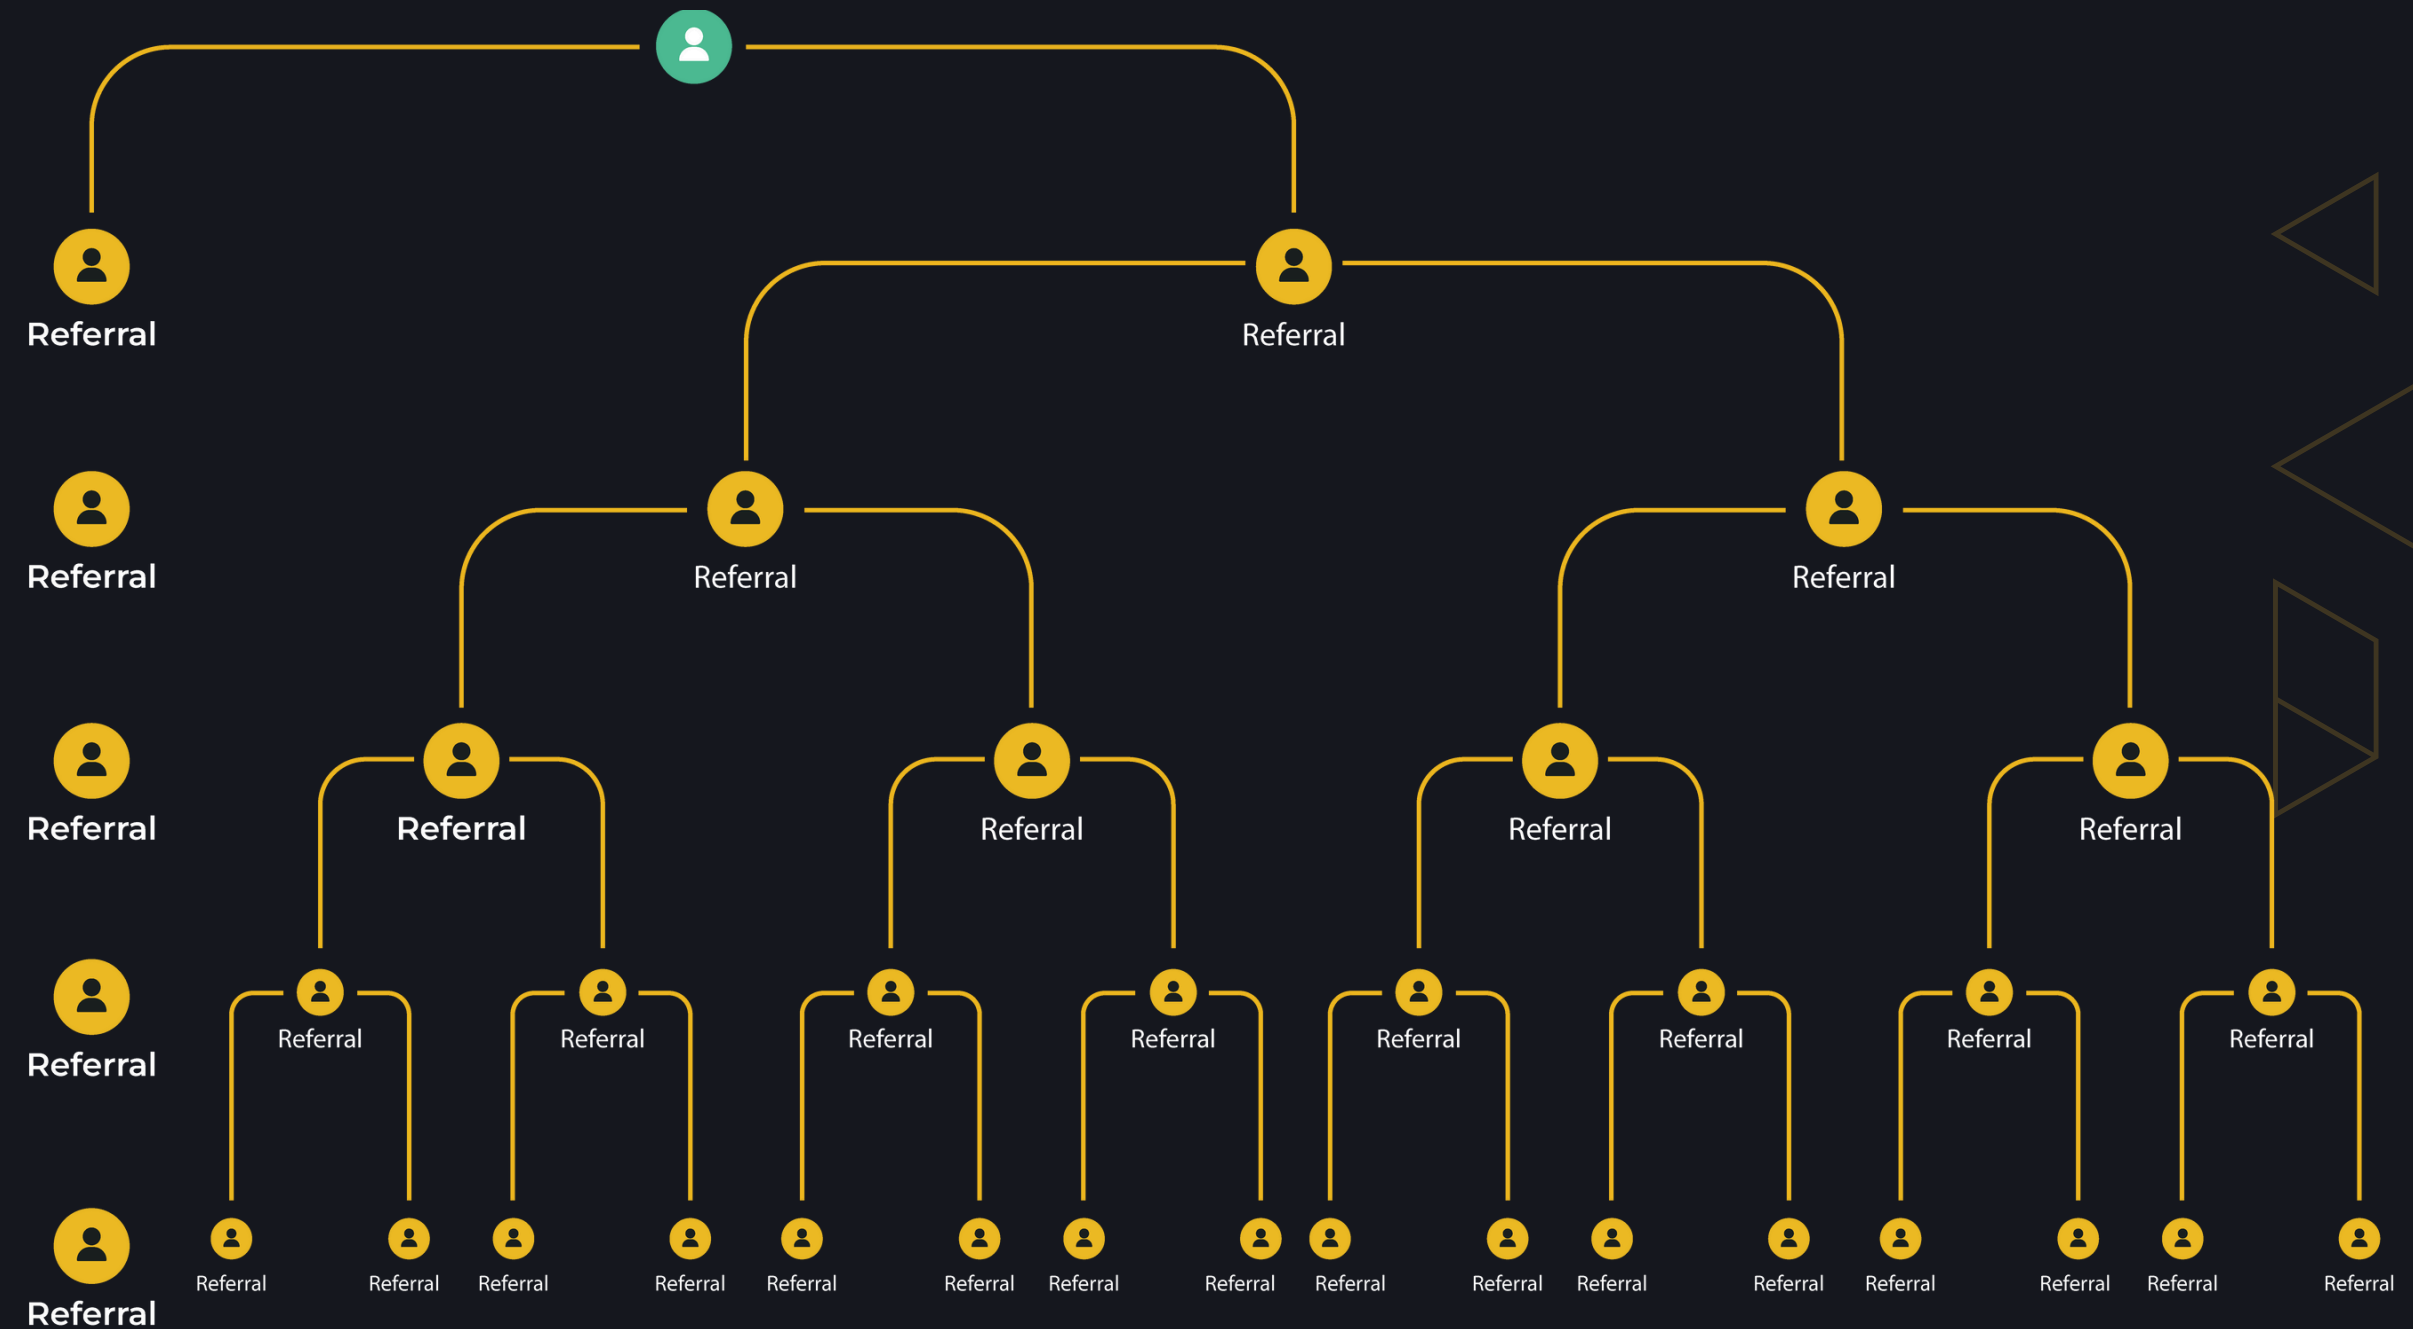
Referral

Referral

Referral

Referral

Referral

Referral

Referral

Referral Referral

Referral Referral Referral Referral

Referral Referral Referral Referral Referral Referral Referral Referral

Referral Referral Referral Referral Referral Referral Referral Referral Referral Referral Referral Referral Referral Referral Referral Referral